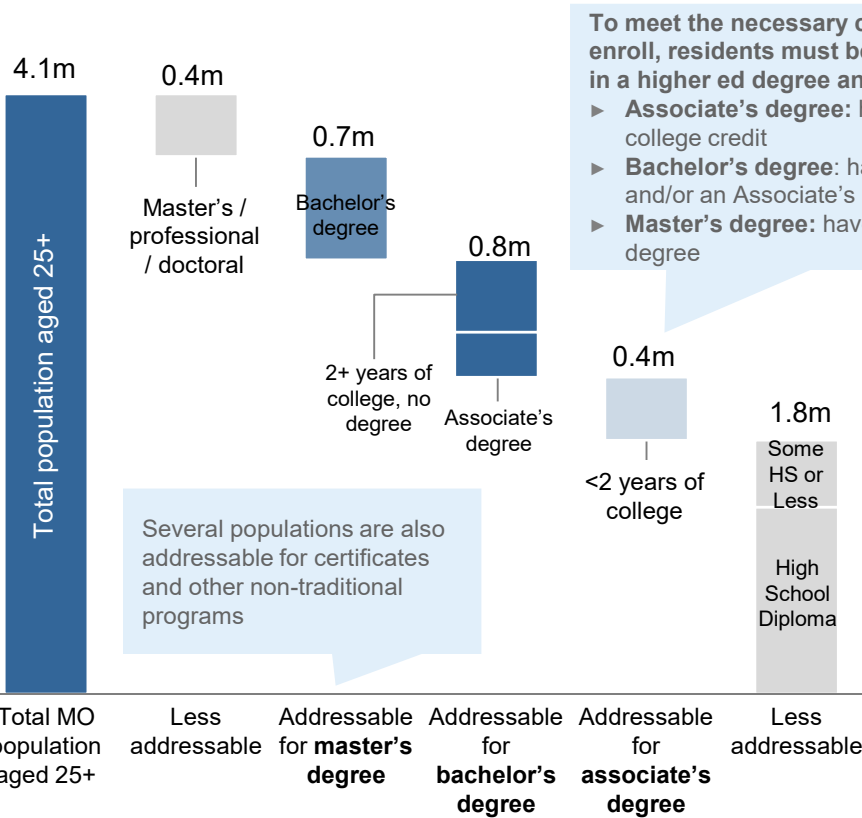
To meet the necessary c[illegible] enroll, residents must be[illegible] in a higher ed degree an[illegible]

► Associate's degree: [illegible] college credit

► Bachelor's degree: ha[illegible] and/or an Associate's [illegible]

► Master's degree: hav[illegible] degree

4.1m

Total population aged 25+

0.4m

Master's / professional / doctoral

0.7m

Bachelor's degree

0.8m

2+ years of college, no degree

Associate's degree

0.4m

<2 years of college

1.8m

Some HS or Less

High School Diploma

Several populations are also addressable for certificates and other non-traditional programs

| Total MO population aged 25+ | Less addressable | Addressable for **master's degree** | Addressable for **bachelor's degree** | Addressable for **associate's degree** | Less addressable |
|---|---|---|---|---|---|